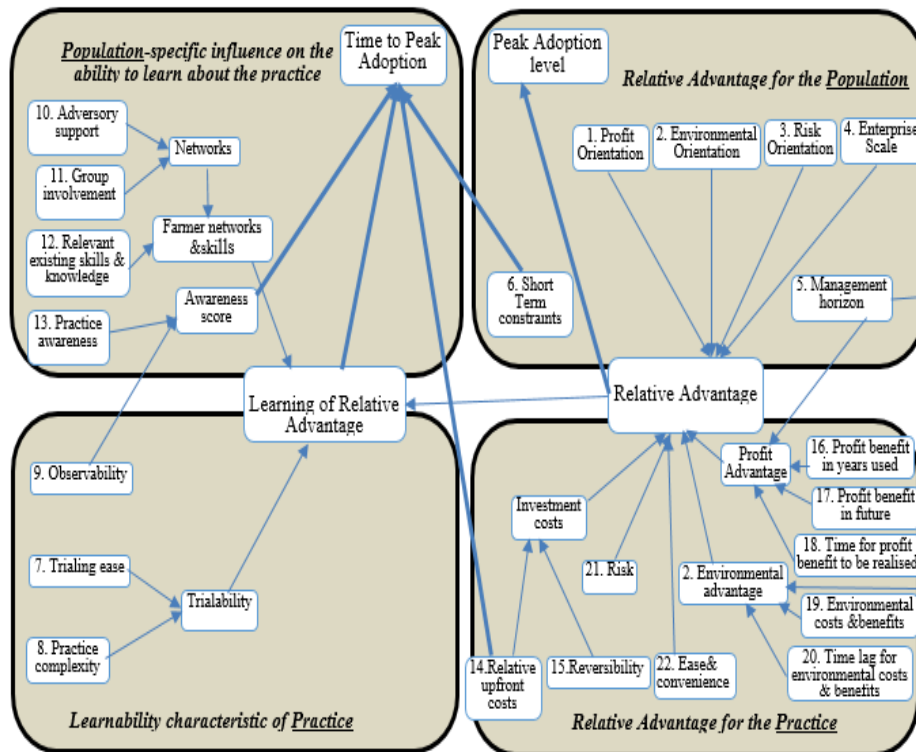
Population-specific influence on the ability to learn about the practice

Time to Peak Adoption

Peak Adoption level

Relative Advantage for the Population

10. Adversory support

Networks

11. Group involvement

Farmer networks &skills

12. Relevant existing skills & knowledge

Awareness score

13. Practice awareness

1. Profit Orientation

2. Environmental Orientation

3. Risk Orientation

4. Enterprise Scale

6. Short Term constraints

5. Management horizon

Learning of Relative Advantage

Relative Advantage

9. Observability

Investment costs

Profit Advantage

16. Profit benefit in years used

17. Profit benefit in future

18. Time for profit benefit to be realised

21. Risk

2. Environmental advantage

19. Environmental costs &benefits

7. Trialing ease

Trialability

8. Practice complexity

14.Relative upfront costs

15.Reversibility

22. Ease& convenience

20. Time lag for environmental costs & benefits

Learnability characteristic of Practice

Relative Advantage for the Practice